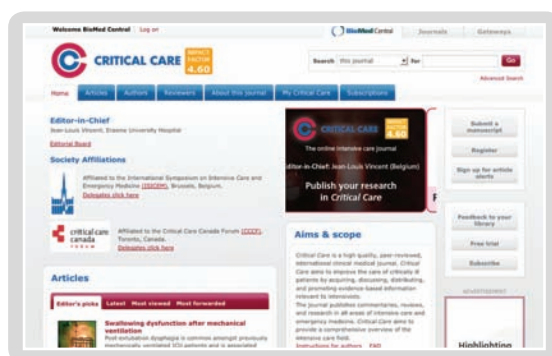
Welcome BioMed Central | Log on

BioMed Central | Journals | Gateways

CRITICAL CARE

IMPACT FACTOR 4.60

Search this journal for Go

Advanced Search

Home | Articles | Authors | Reviewers | About this journal | My Critical Care | Subscriptions

Editor-in-Chief

Jean-Louis Vincent, Erasme University Hospital

Editorial Board

Society Affiliations

Affiliated to the International Symposium on Intensive Care and Emergency Medicine (ISICEM), Brussels, Belgium.

Delegates click here

critical care canada FORUM

Affiliated to the Critical Care Canada Forum (CCCF), Toronto, Canada.

Delegates click here

Articles

Editor's picks | Latest | Most viewed | Most forwarded

Swallowing dysfunction after mechanical ventilation

Post-extubation dysphagia is common amongst previously mechanically ventilated ICU patients and is associated

CRITICAL CARE

IMPACT FACTOR 4.60

The online intensive care journal

Editor-in-Chief: Jean-Louis Vincent (Belgium)

Publish your research in Critical Care

Aims & scope

Critical Care is a high quality, peer-reviewed, international clinical medical journal. Critical Care aims to improve the care of critically ill patients by acquiring, discussing, distributing, and promoting evidence-based information relevant to intensivists.

The journal publishes commentaries, reviews, and research in all areas of intensive care and emergency medicine. Critical Care aims to provide a comprehensive overview of the intensive care field.

Instructions for authors FAQ

Submit a manuscript

Register

Sign up for article alerts

Feedback to your library

Free trial

Subscribe

ADVERTISEMENT

Highlighting